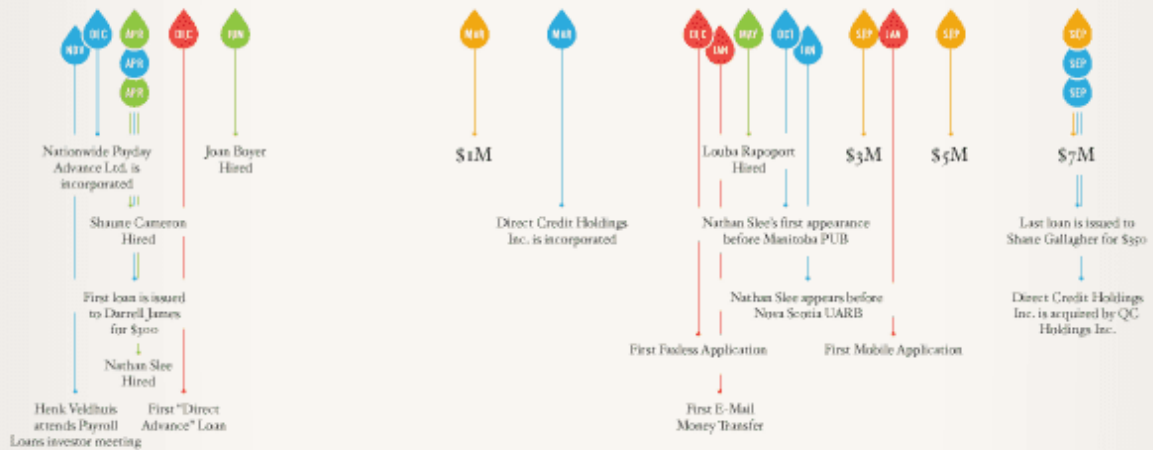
NOV
DEC
APR
APR
APR
DEC
JUN
MAR
MAR
DEC
JAN
MAY
OCT
JAN
SEP
JAN
SEP
SEP
SEP
SEP

Nationwide Payday Advance Ltd. is incorporated

Joan Boyer Hired

$1M

Louba Rapoport Hired

$3M

$5M

$7M

Shaune Cameron Hired

Direct Credit Holdings Inc. is incorporated

Nathan Slee's first appearance before Manitoba PUB

Last loan is issued to Shane Gallagher for $350

First loan is issued to Darrell James for $300

Nathan Slee appears before Nova Scotia UARB

Direct Credit Holdings Inc. is acquired by QC Holdings Inc.

Nathan Slee Hired

First Faxless Application

First Mobile Application

Henk Veldhuis attends Payroll Loans investor meeting

First "Direct Advance" Loan

First E-Mail Money Transfer